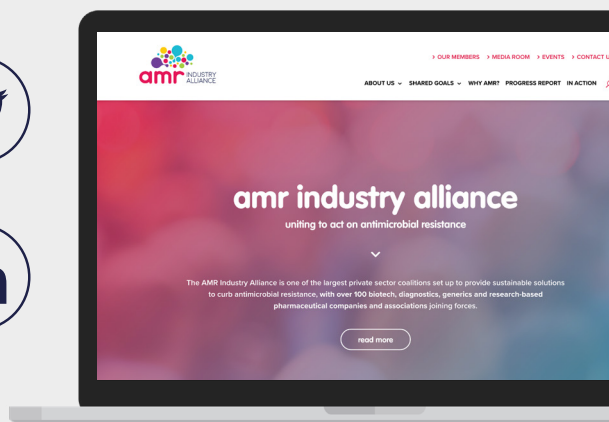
amr INDUSTRY ALLIANCE

> OUR MEMBERS > MEDIA ROOM > EVENTS > CONTACT U

ABOUT US ⌄ SHARED GOALS ⌄ WHY AMR? PROGRESS REPORT IN ACTION

amr industry alliance

uniting to act on antimicrobial resistance

The AMR Industry Alliance is one of the largest private sector coalitions set up to provide sustainable solutions to curb antimicrobial resistance, with over 100 biotech, diagnostics, generics and research-based pharmaceutical companies and associations joining forces.

read more